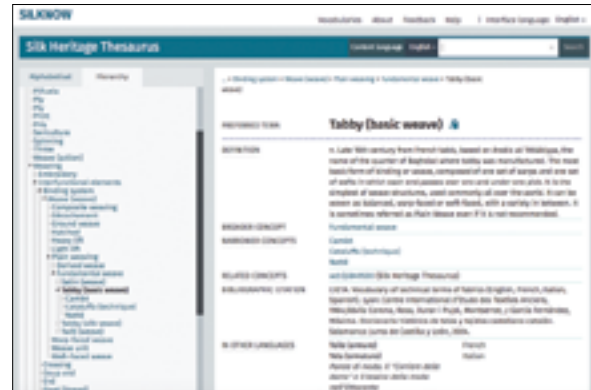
SILKNOW

Vocabularies About Feedback Help | Interface language: English

Silk Heritage Thesaurus

Content language: English | Search

Alphabetical Hierarchy

Tabby (basic weave)

PREFERRED TERM

DEFINITION

BROADER CONCEPT
Fundamental weave

NARROWER CONCEPTS

RELATED CONCEPTS

BIBLIOGRAPHIC CITATION

IN OTHER LANGUAGES
French
Italian

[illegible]